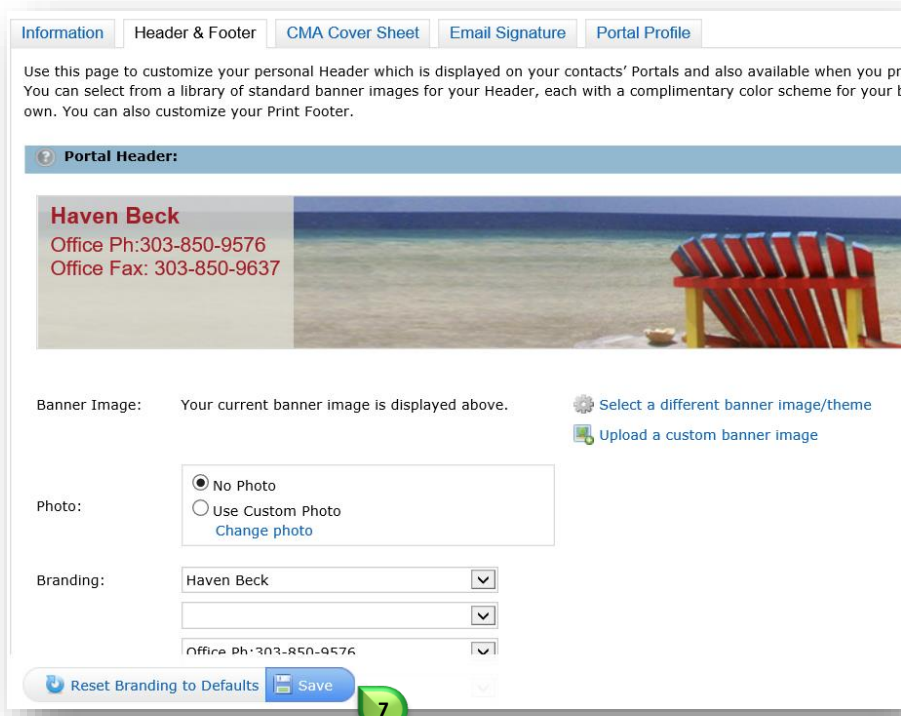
Information | Header & Footer | CMA Cover Sheet | Email Signature | Portal Profile

Use this page to customize your personal Header which is displayed on your contacts' Portals and also available when you pr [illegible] You can select from a library of standard banner images for your Header, each with a complimentary color scheme for your b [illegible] own. You can also customize your Print Footer.

Portal Header:

Haven Beck
Office Ph:303-850-9576
Office Fax: 303-850-9637

Banner Image: Your current banner image is displayed above.

Select a different banner image/theme

Upload a custom banner image

Photo:
No Photo
Use Custom Photo
Change photo

Branding:
Haven Beck

Office Ph:303-850-9576

Reset Branding to Defaults
Save

7